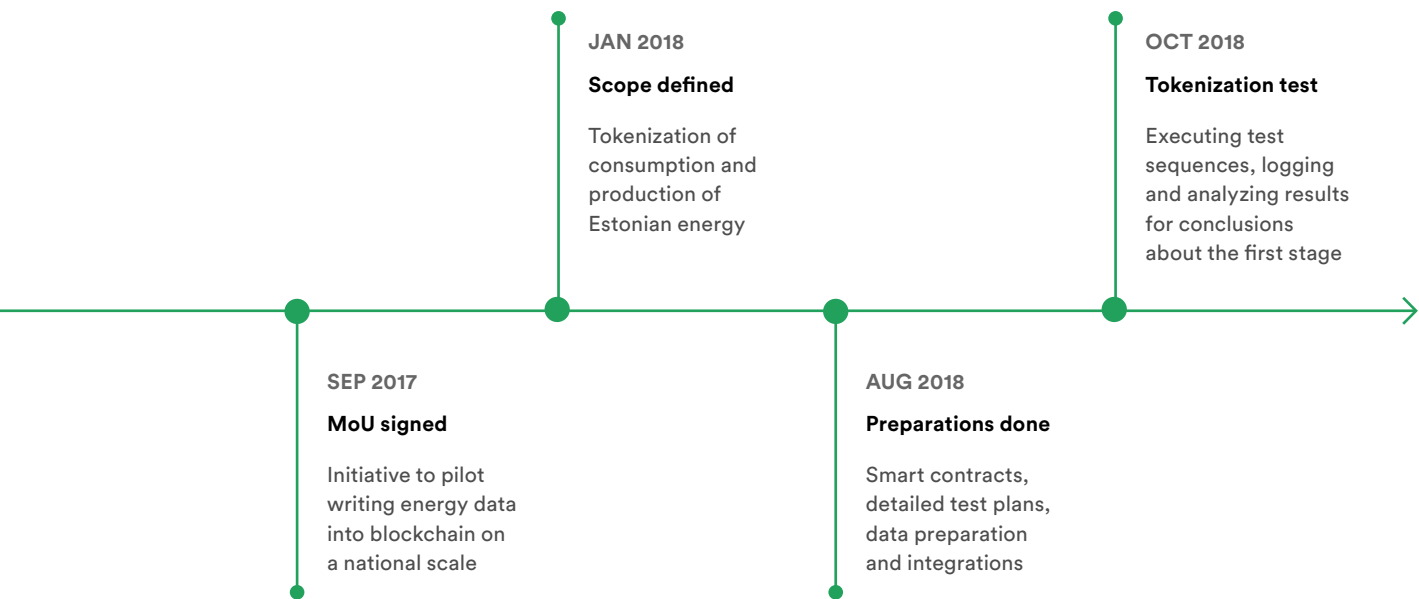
SEP 2017

MoU signed

Initiative to pilot writing energy data into blockchain on a national scale

JAN 2018

Scope defined

Tokenization of consumption and production of Estonian energy

AUG 2018

Preparations done

Smart contracts, detailed test plans, data preparation and integrations

OCT 2018

Tokenization test

Executing test sequences, logging and analyzing results for conclusions about the first stage